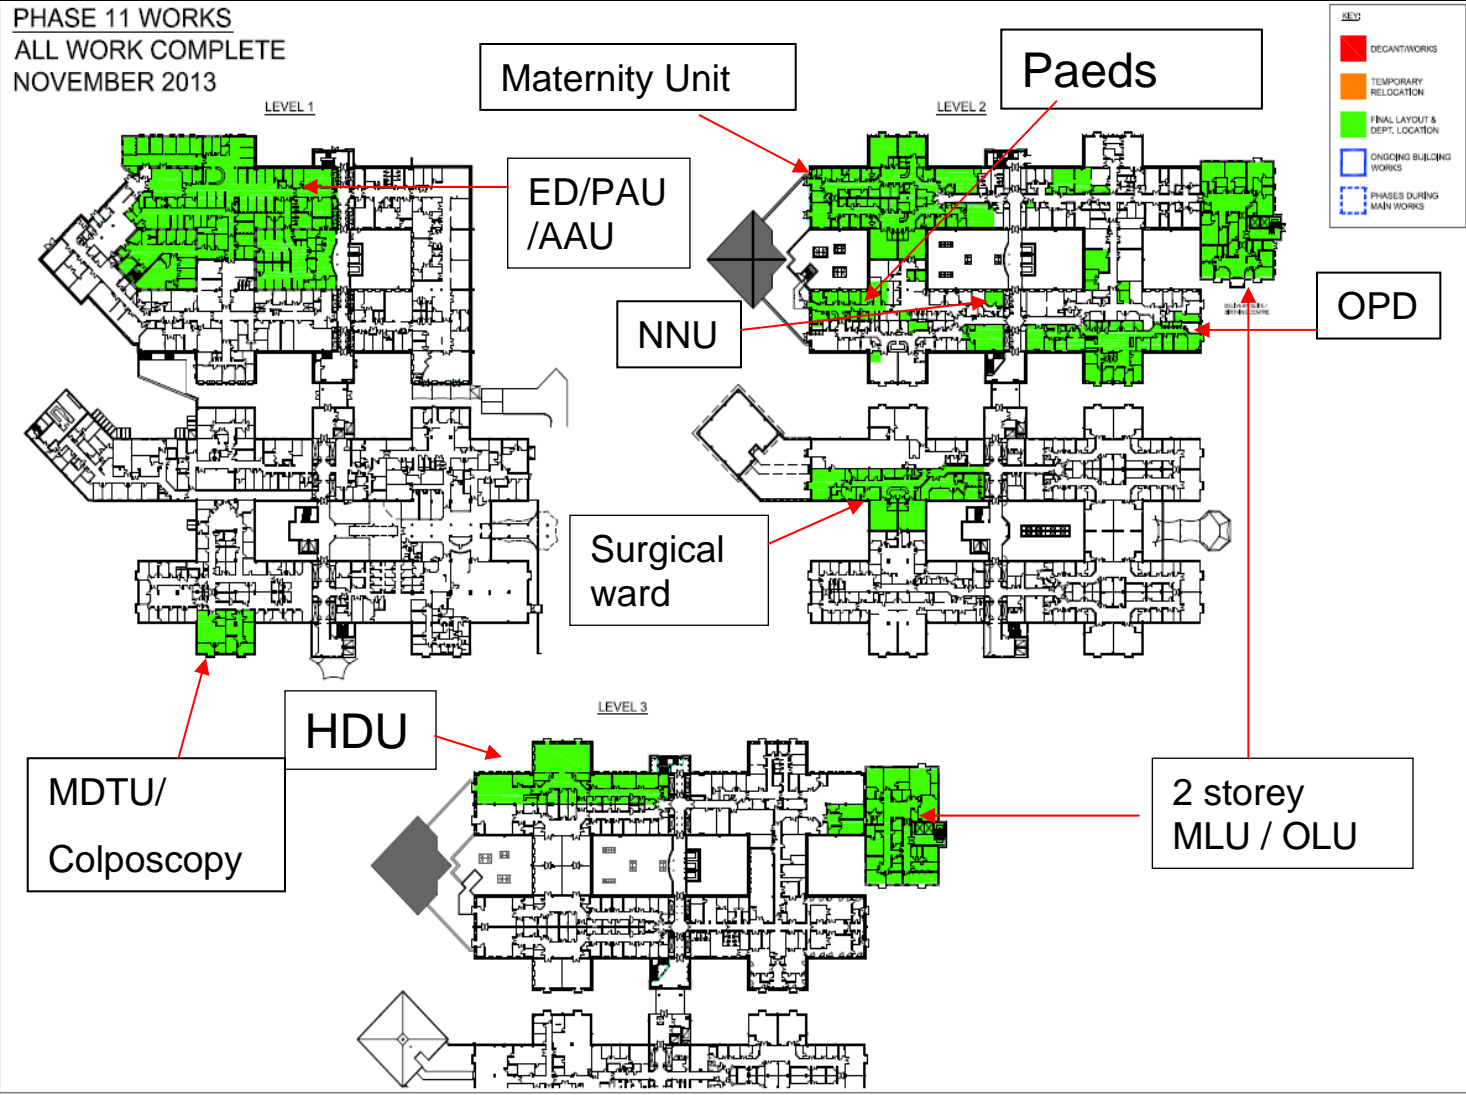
PHASE 11 WORKS
ALL WORK COMPLETE
NOVEMBER 2013

KEY:
DECANT/WORKS
TEMPORARY RELOCATION
FINAL LAYOUT & DEPT. LOCATION
ONGOING BUILDING WORKS
PHASES DURING MAIN WORKS

LEVEL 1

LEVEL 2

LEVEL 3

Maternity Unit

Paeds

ED/PAU /AAU

NNU

OPD

Surgical ward

HDU

MDTU/ Colposcopy

2 storey MLU / OLU